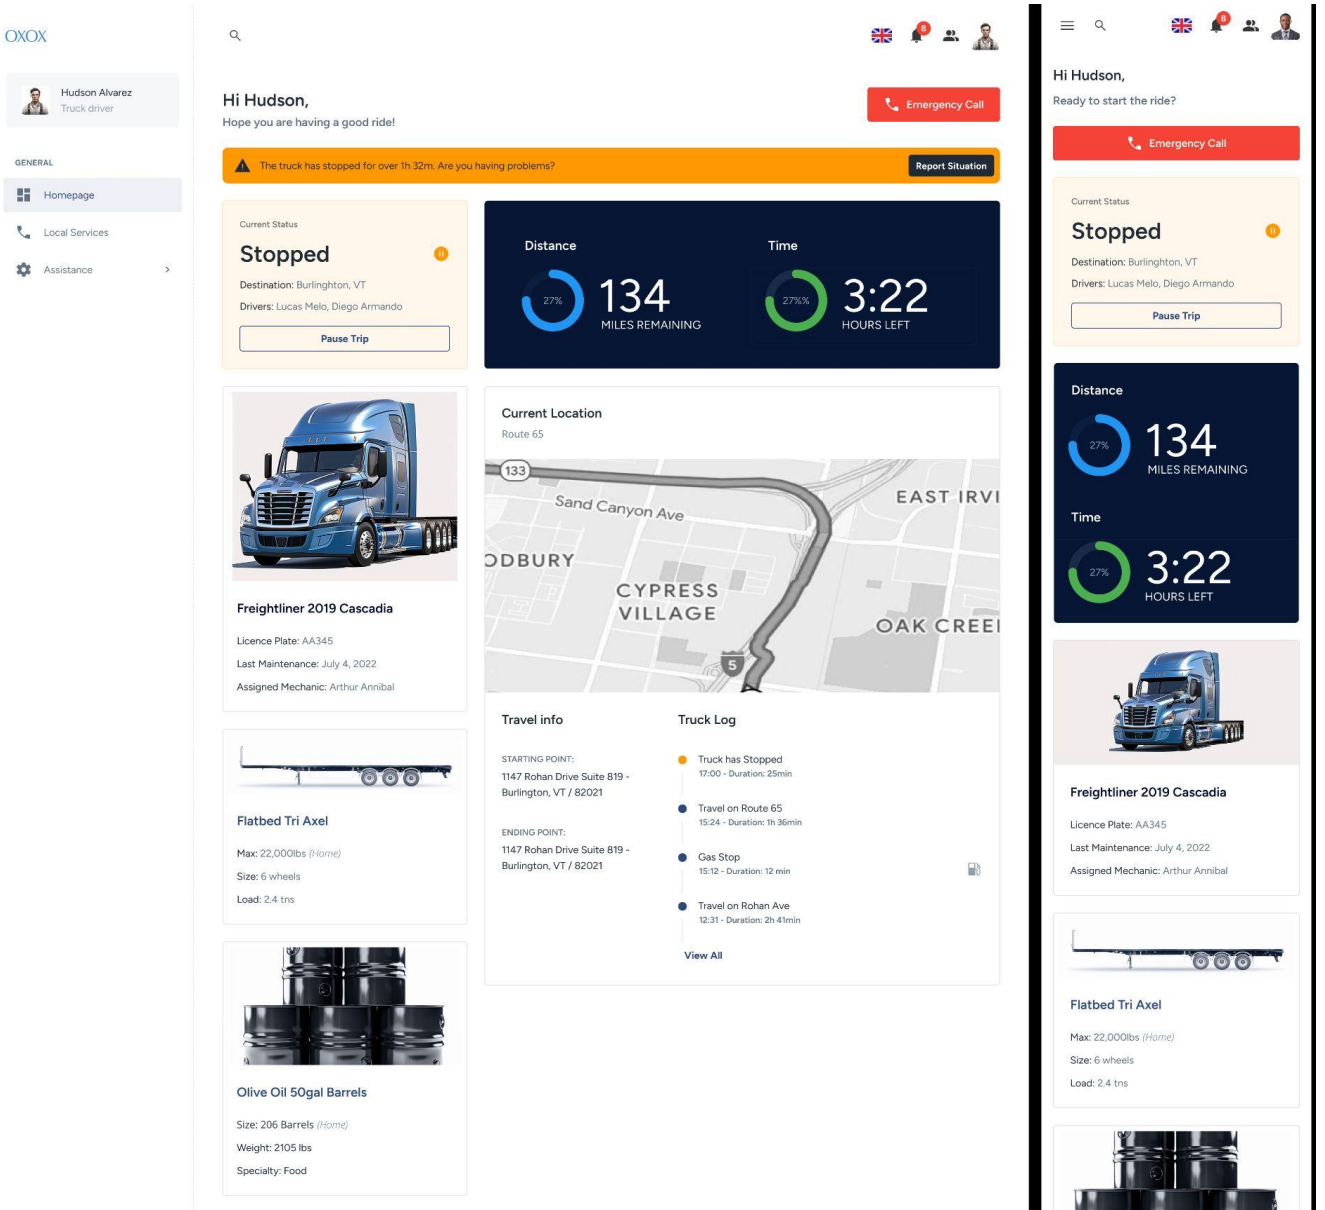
OXOX

Hudson Alvarez
Truck driver

GENERAL

Homepage

Local Services

Assistance

8

Hi Hudson,
Hope you are having a good ride!

Emergency Call

The truck has stopped for over 1h 32m. Are you having problems?

Report Situation

Current Status
Stopped
Destination: Burlington, VT
Drivers: Lucas Melo, Diego Armando
Pause Trip

Distance
27%
134
MILES REMAINING

Time
27%%
3:22
HOURS LEFT

Freightliner 2019 Cascadia
Licence Plate: AA345
Last Maintenance: July 4, 2022
Assigned Mechanic: Arthur Annibal

Current Location
Route 65

133
Sand Canyon Ave
EAST IRVI
ODBURY
CYPRESS VILLAGE
OAK CREE
5

Travel info
STARTING POINT:
1147 Rohan Drive Suite 819 - Burlington, VT / 82021
ENDING POINT:
1147 Rohan Drive Suite 819 - Burlington, VT / 82021

Truck Log
Truck has Stopped
17:00 - Duration: 25min
Travel on Route 65
15:24 - Duration: 1h 36min
Gas Stop
15:12 - Duration: 12 min
Travel on Rohan Ave
12:31 - Duration: 2h 41min
View All

Flatbed Tri Axel
Max: 22,000lbs (Home)
Size: 6 wheels
Load: 2.4 tns

Olive Oil 50gal Barrels
Size: 206 Barrels (Home)
Weight: 2105 lbs
Specialty: Food

8

Hi Hudson,
Ready to start the ride?

Emergency Call

Current Status
Stopped
Destination: Burlington, VT
Drivers: Lucas Melo, Diego Armando
Pause Trip

Distance
27%
134
MILES REMAINING

Time
27%
3:22
HOURS LEFT

Freightliner 2019 Cascadia
Licence Plate: AA345
Last Maintenance: July 4, 2022
Assigned Mechanic: Arthur Annibal

Flatbed Tri Axel
Max: 22,000lbs (Home)
Size: 6 wheels
Load: 2.4 tns